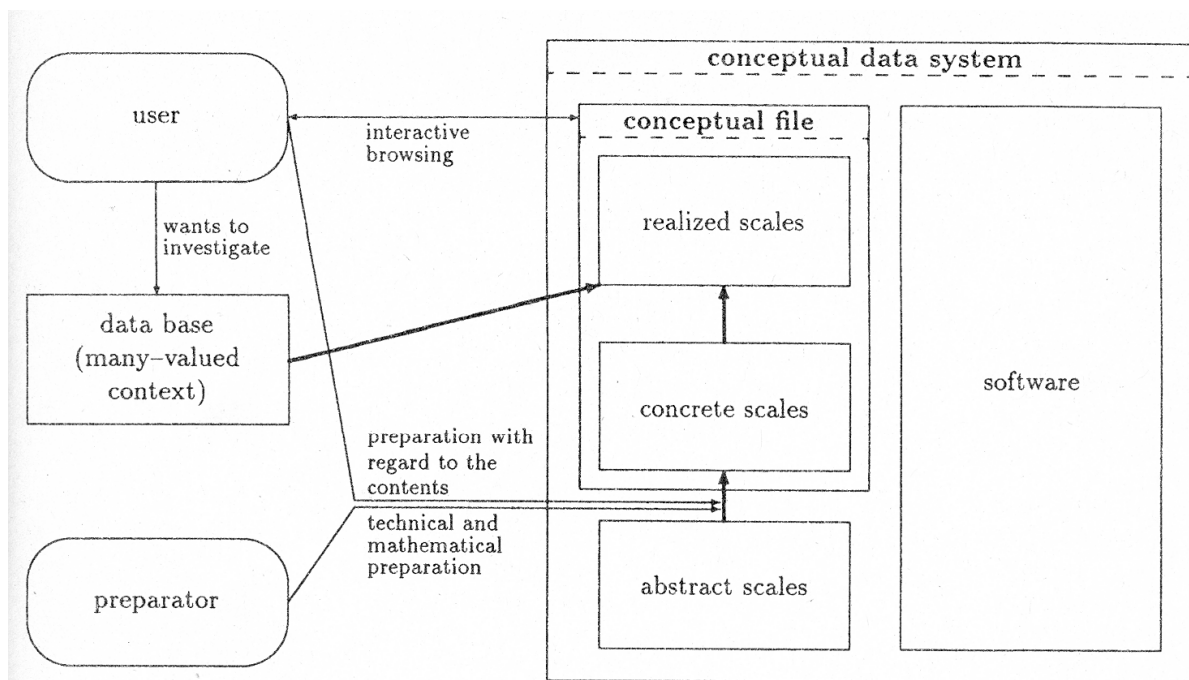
user

interactive browsing

wants to investigate

data base (many–valued context)

preparation with regard to the contents

technical and mathematical preparation

preparator

conceptual data system

conceptual file

realized scales

concrete scales

abstract scales

software